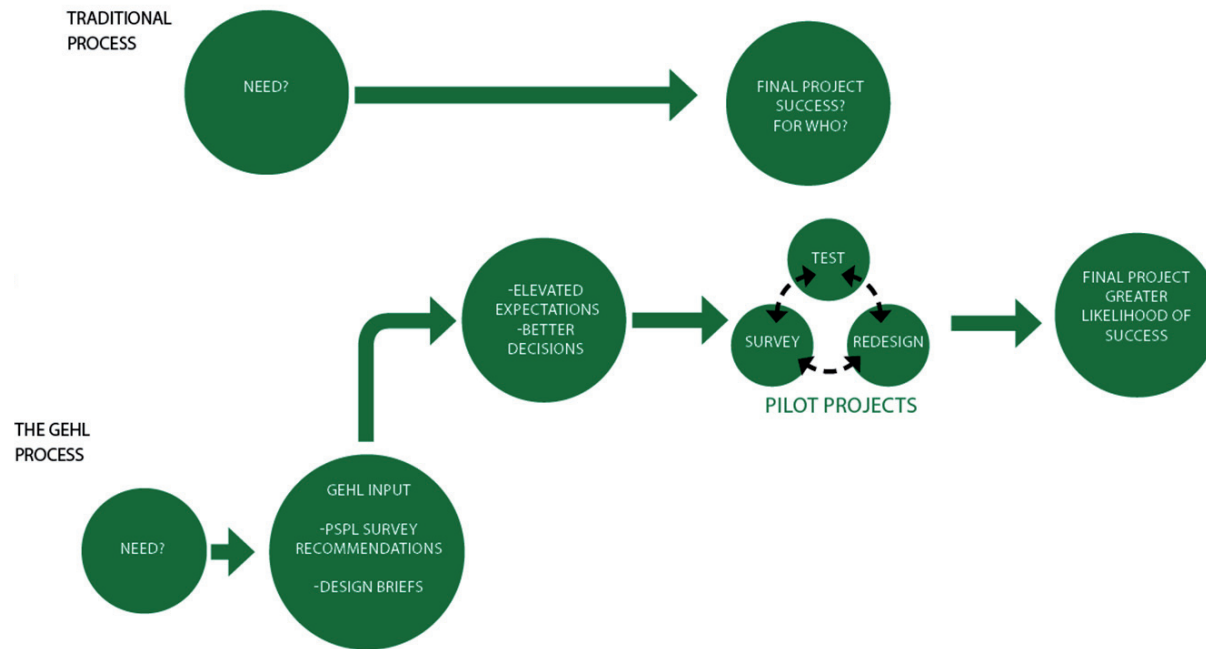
TRADITIONAL PROCESS

NEED?

FINAL PROJECT SUCCESS? FOR WHO?

THE GEHL PROCESS

NEED?

GEHL INPUT

-PSPL SURVEY RECOMMENDATIONS

-DESIGN BRIEFS

-ELEVATED EXPECTATIONS
-BETTER DECISIONS

TEST

SURVEY

REDESIGN

PILOT PROJECTS

FINAL PROJECT GREATER LIKELIHOOD OF SUCCESS